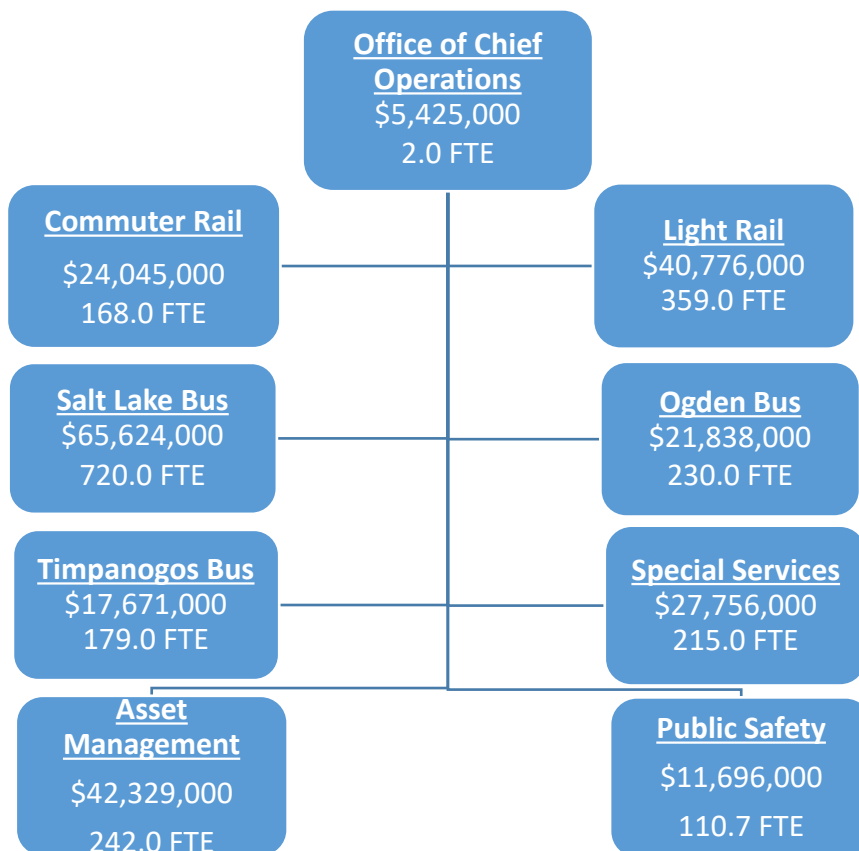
Office of Chief Operations
$5,425,000
2.0 FTE

Commuter Rail
$24,045,000
168.0 FTE

Light Rail
$40,776,000
359.0 FTE

Salt Lake Bus
$65,624,000
720.0 FTE

Ogden Bus
$21,838,000
230.0 FTE

Timpanogos Bus
$17,671,000
179.0 FTE

Special Services
$27,756,000
215.0 FTE

Asset Management
$42,329,000
242.0 FTE

Public Safety
$11,696,000
110.7 FTE